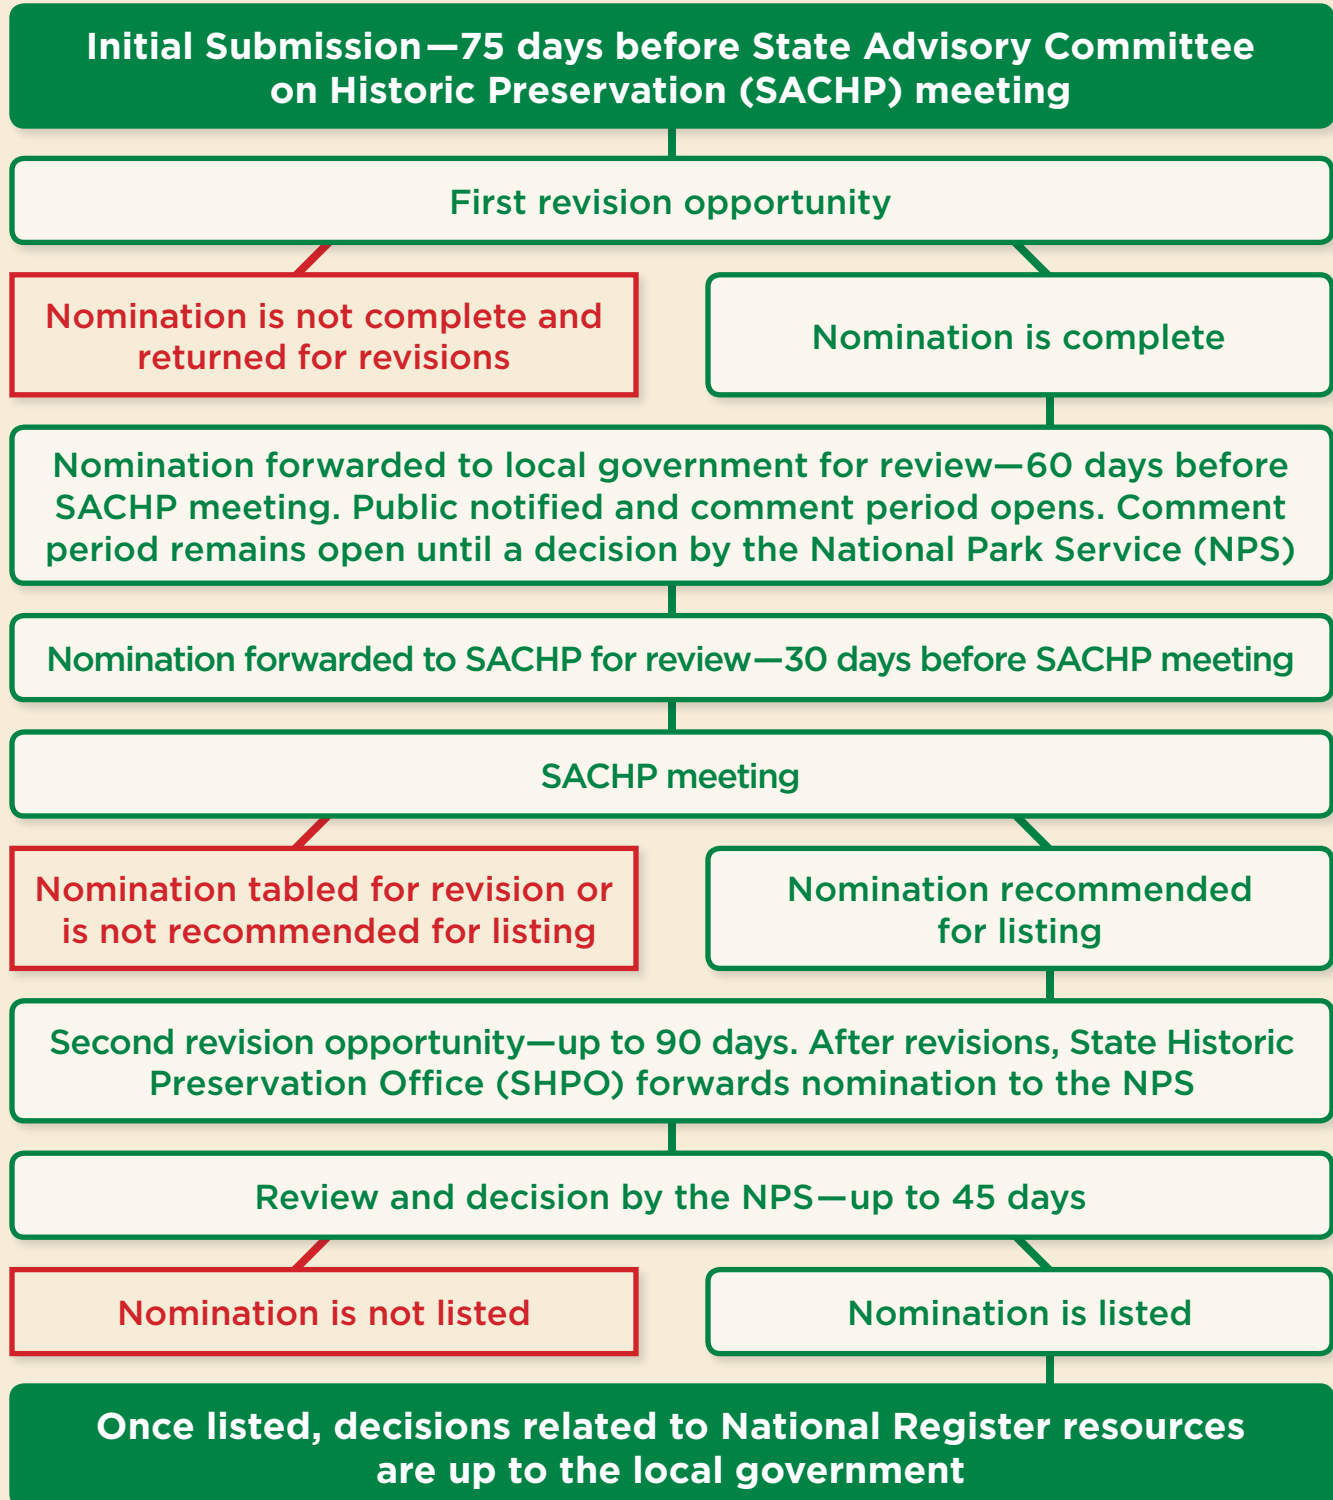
Initial Submission—75 days before State Advisory Committee on Historic Preservation (SACHP) meeting

First revision opportunity

Nomination is not complete and returned for revisions

Nomination is complete

Nomination forwarded to local government for review—60 days before SACHP meeting. Public notified and comment period opens. Comment period remains open until a decision by the National Park Service (NPS)

Nomination forwarded to SACHP for review—30 days before SACHP meeting

SACHP meeting

Nomination tabled for revision or is not recommended for listing

Nomination recommended for listing

Second revision opportunity—up to 90 days. After revisions, State Historic Preservation Office (SHPO) forwards nomination to the NPS

Review and decision by the NPS—up to 45 days

Nomination is not listed

Nomination is listed

Once listed, decisions related to National Register resources are up to the local government